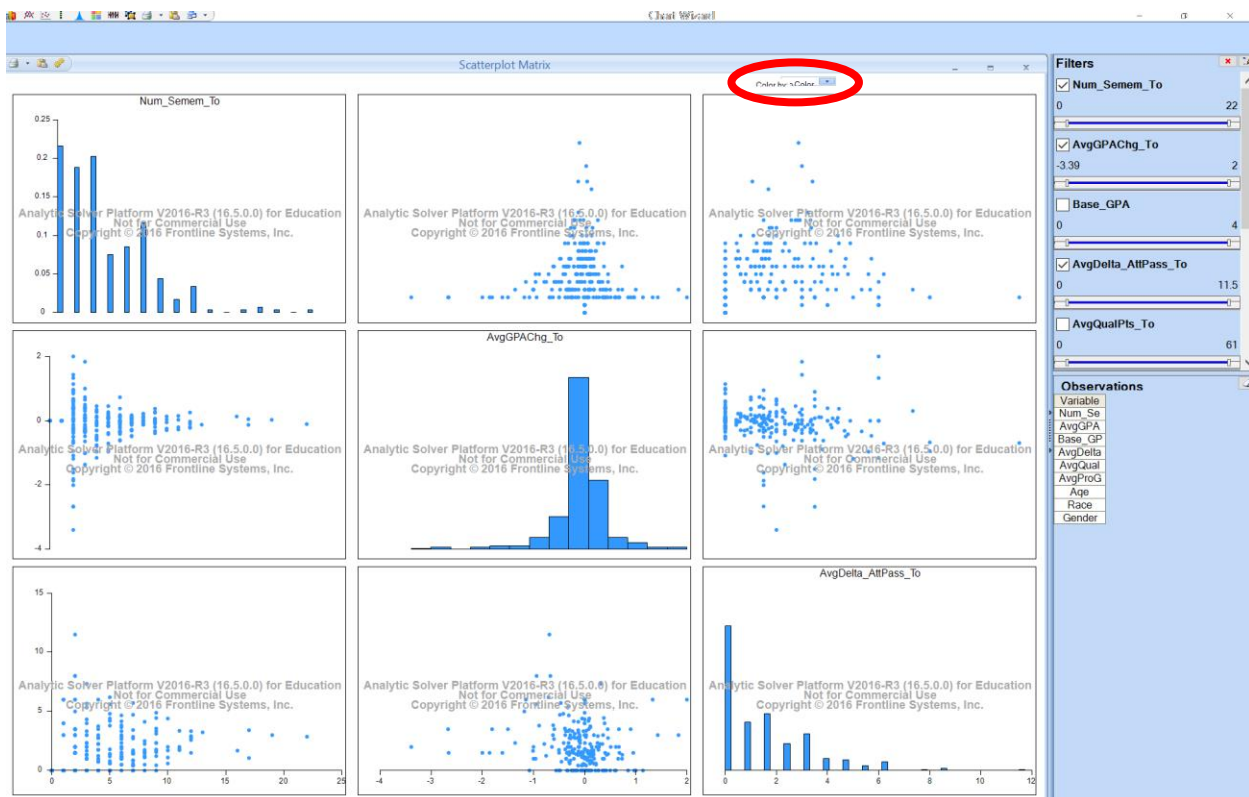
Chart Wizard

Scatterplot Matrix

Color by: <Color>

Num_Semem_To

0.25
0.2
0.15
0.1
0.05
0

Analytic Solver Platform V2016-R3 (16.5.0.0) for Education
Not for Commercial Use
Copyright © 2016 Frontline Systems, Inc.

Analytic Solver Platform V2016-R3 (16.5.0.0) for Education
Not for Commercial Use
Copyright © 2016 Frontline Systems, Inc.

Analytic Solver Platform V2016-R3 (16.5.0.0) for Education
Not for Commercial Use
Copyright © 2016 Frontline Systems, Inc.

2
0
-2
-4

Analytic Solver Platform V2016-R3 (16.5.0.0) for Education
Not for Commercial Use
Copyright © 2016 Frontline Systems, Inc.

AvgGPAChg_To

Analytic Solver Platform V2016-R3 (16.5.0.0) for Education
Not for Commercial Use
Copyright © 2016 Frontline Systems, Inc.

Analytic Solver Platform V2016-R3 (16.5.0.0) for Education
Not for Commercial Use
Copyright © 2016 Frontline Systems, Inc.

15
10
5
0

Analytic Solver Platform V2016-R3 (16.5.0.0) for Education
Not for Commercial Use
Copyright © 2016 Frontline Systems, Inc.

0 5 10 15 20 25

Analytic Solver Platform V2016-R3 (16.5.0.0) for Education
Not for Commercial Use
Copyright © 2016 Frontline Systems, Inc.

-4 -3 -2 -1 0 1 2

AvgDelta_AttPass_To

Analytic Solver Platform V2016-R3 (16.5.0.0) for Education
Not for Commercial Use
Copyright © 2016 Frontline Systems, Inc.

0 2 4 6 8 10 12

Filters

Num_Semem_To
0 22

AvgGPAChg_To
-3.39 2

Base_GPA
0 4

AvgDelta_AttPass_To
0 11.5

AvgQualPts_To
0 61

Observations

| Variable |
|---|
| Num_Se |
| AvgGPA |
| Base_GP |
| AvgDelta |
| AvgQual |
| AvgProG |
| Age |
| Race |
| Gender |